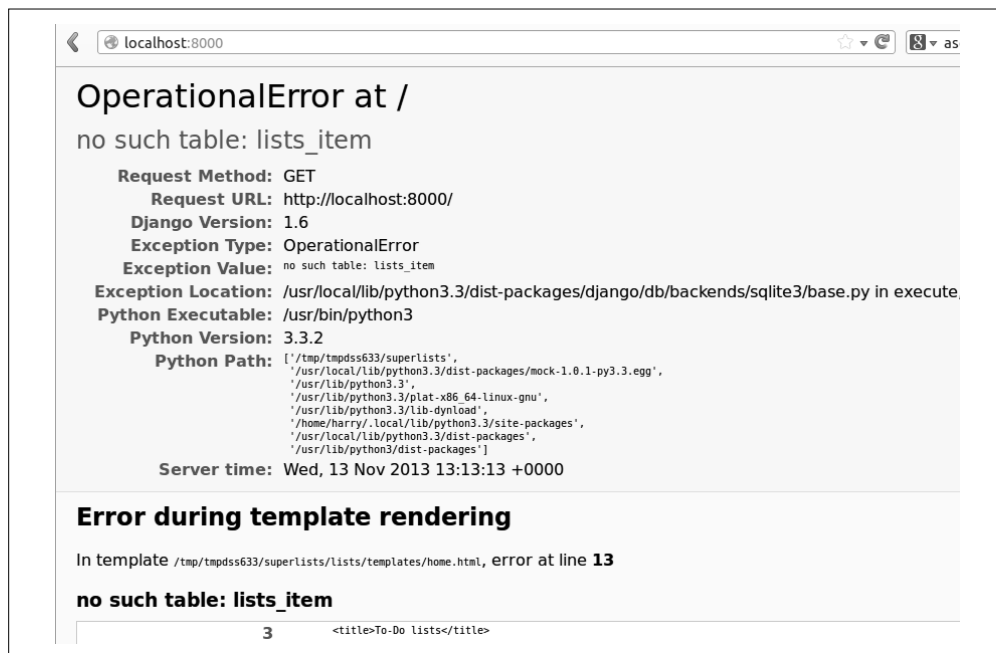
localhost:8000

as

OperationalError at /

no such table: lists_item

Request Method: GET
Request URL: http://localhost:8000/
Django Version: 1.6
Exception Type: OperationalError
Exception Value: no such table: lists_item
Exception Location: /usr/local/lib/python3.3/dist-packages/django/db/backends/sqlite3/base.py in execute,
Python Executable: /usr/bin/python3
Python Version: 3.3.2
Python Path: ['/tmp/tmpdss633/superlists', '/usr/local/lib/python3.3/dist-packages/mock-1.0.1-py3.3.egg', '/usr/lib/python3.3', '/usr/lib/python3.3/plat-x86_64-linux-gnu', '/usr/lib/python3.3/lib-dynload', '/home/harry/.local/lib/python3.3/site-packages', '/usr/local/lib/python3.3/dist-packages', '/usr/lib/python3/dist-packages']
Server time: Wed, 13 Nov 2013 13:13:13 +0000

Error during template rendering

In template /tmp/tmpdss633/superlists/lists/templates/home.html, error at line 13

no such table: lists_item

3 <title>To-Do lists</title>